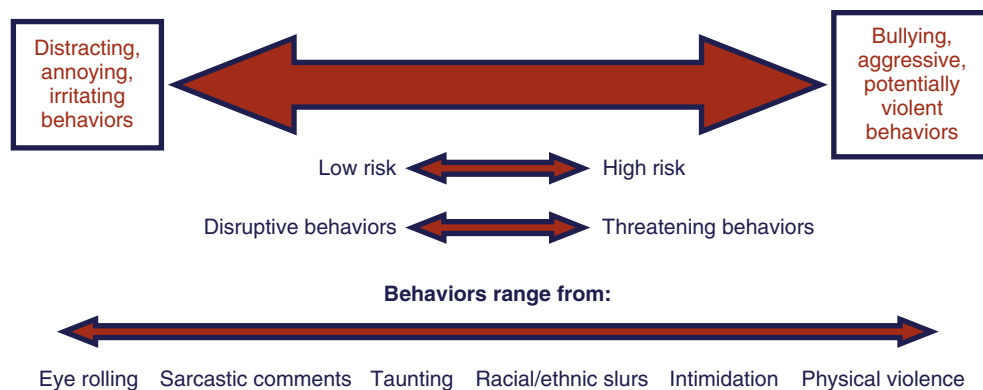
Distracting, annoying, irritating behaviors

Bullying, aggressive, potentially violent behaviors

Low risk High risk

Disruptive behaviors Threatening behaviors

**Behaviors range from:**

Eye rolling Sarcastic comments Taunting Racial/ethnic slurs Intimidation Physical violence